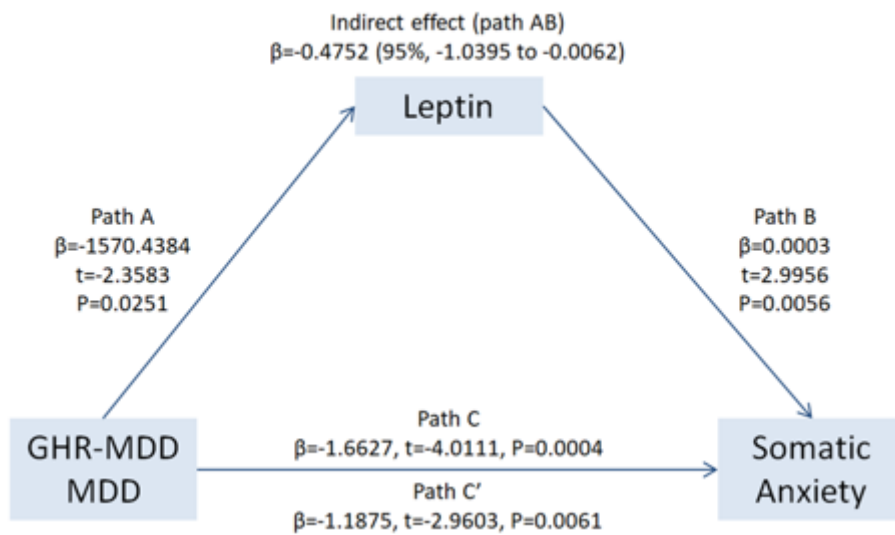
Indirect effect (path AB)
β=-0.4752 (95%, -1.0395 to -0.0062)

Leptin

Path A
β=-1570.4384
t=-2.3583
P=0.0251

Path B
β=0.0003
t=2.9956
P=0.0056

GHR-MDD
MDD

Path C
β=-1.6627, t=-4.0111, P=0.0004
Path C'
β=-1.1875, t=-2.9603, P=0.0061

Somatic
Anxiety